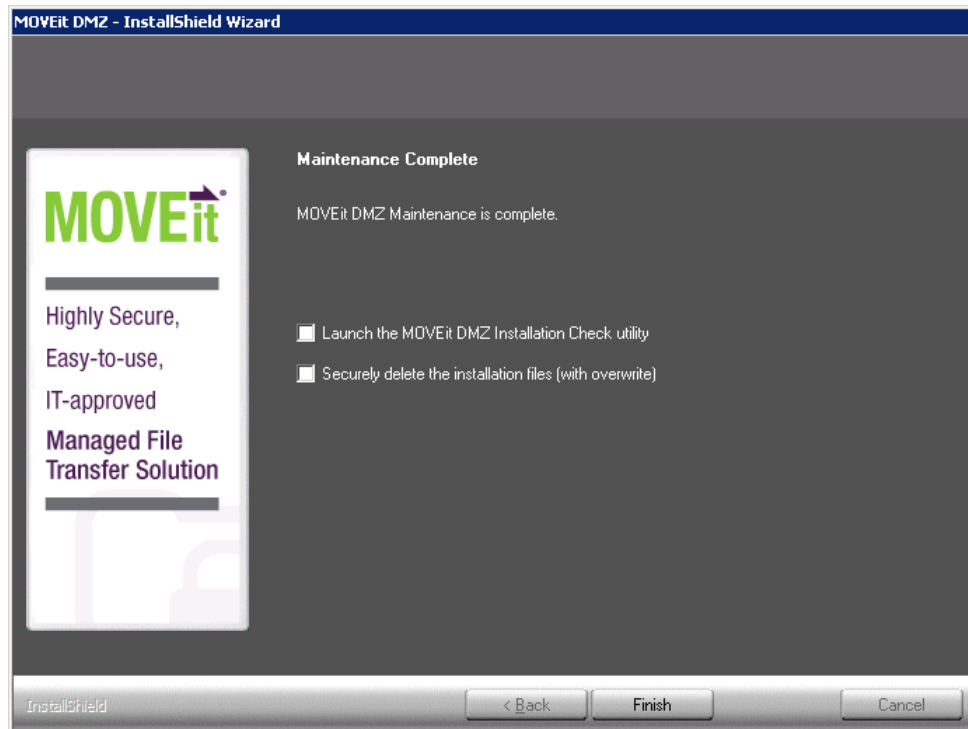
MOVEit DMZ - InstallShield Wizard

MOVEit

Highly Secure,
Easy-to-use,
IT-approved
Managed File Transfer Solution

Maintenance Complete

MOVEit DMZ Maintenance is complete.

Launch the MOVEit DMZ Installation Check utility

Securely delete the installation files (with overwrite)

InstallShield

< Back

Finish

Cancel